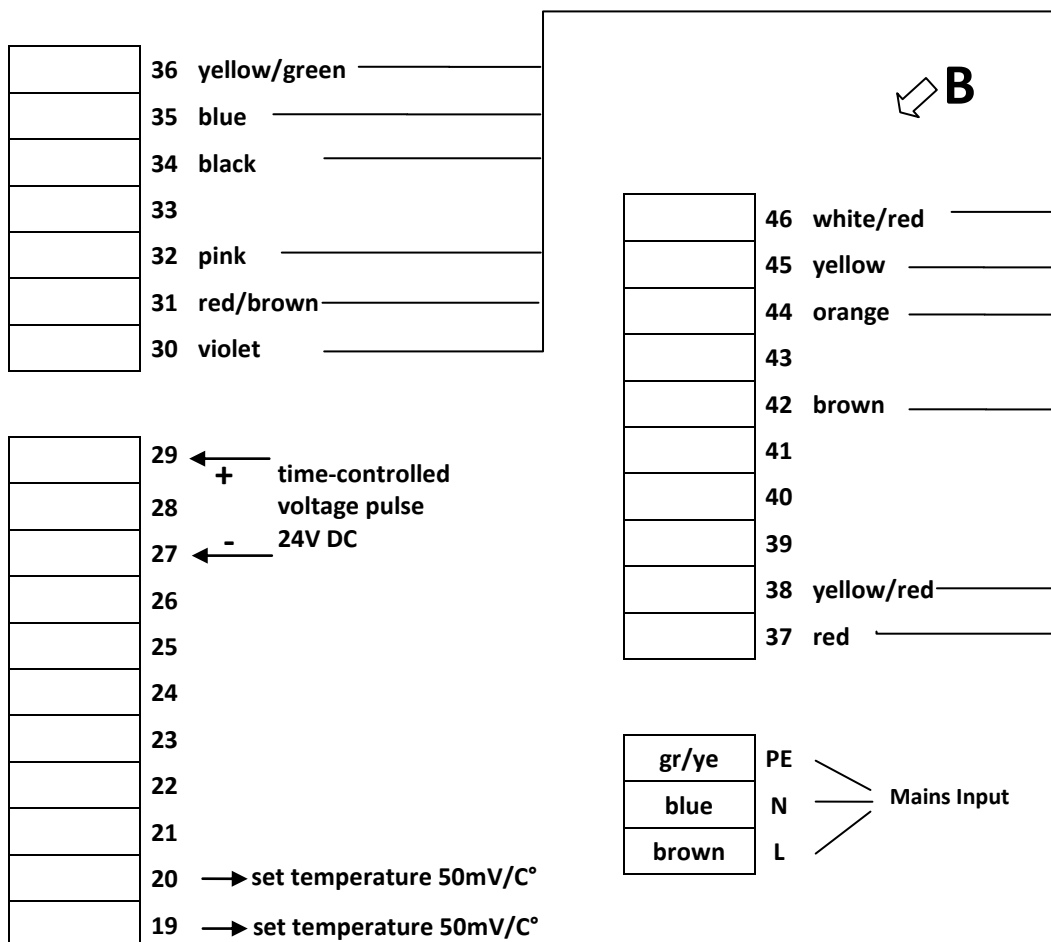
36 yellow/green
35 blue
34 black
33
32 pink
31 red/brown
30 violet

B

46 white/red
45 yellow
44 orange
43
42 brown
41
40
39
38 yellow/red
37 red

29
+
time-controlled voltage pulse 24V DC
28
-
27
26
25
24
23
22
21
20 set temperature 50mV/C°
19 set temperature 50mV/C°

| gr/ye | PE |
|---|---|
| blue | N |
| brown | L |

Mains Input